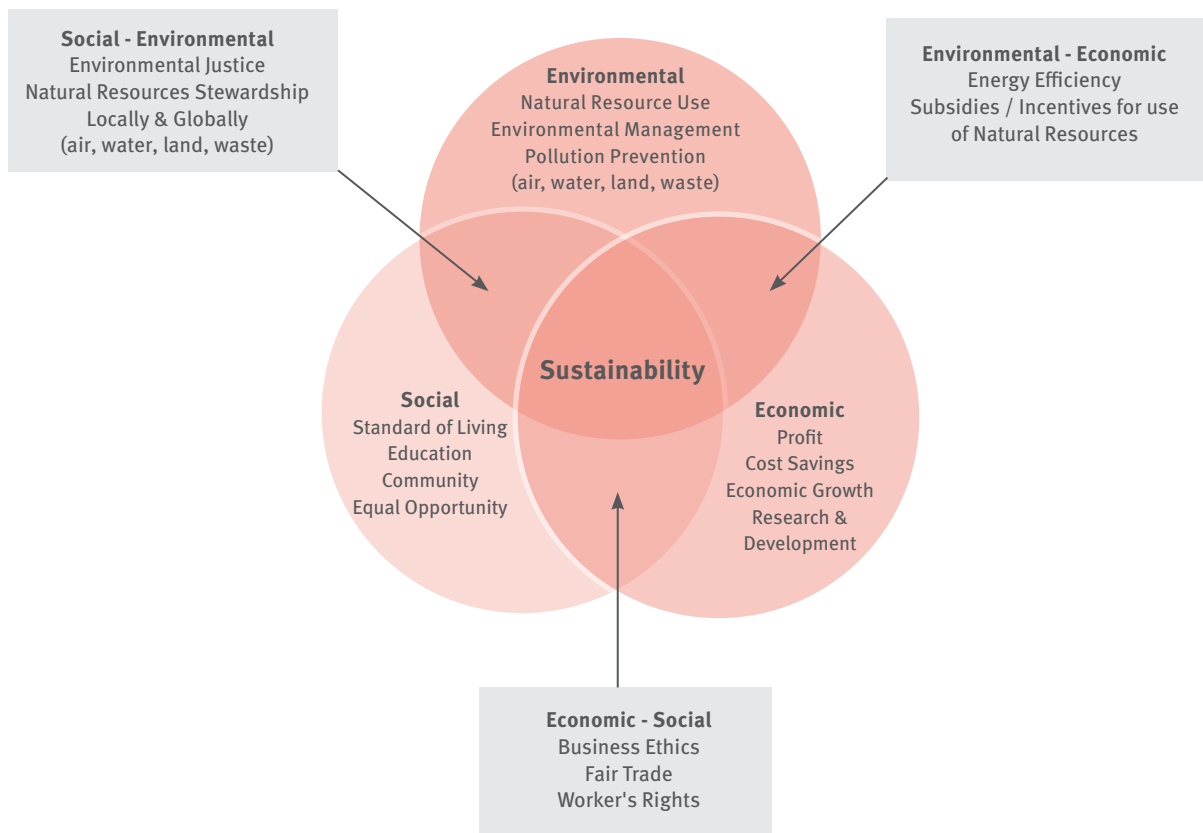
Social - Environmental
Environmental Justice
Natural Resources Stewardship
Locally & Globally
(air, water, land, waste)

Environmental
Natural Resource Use
Environmental Management
Pollution Prevention
(air, water, land, waste)

Environmental - Economic
Energy Efficiency
Subsidies / Incentives for use of Natural Resources

Sustainability

Social
Standard of Living
Education
Community
Equal Opportunity

Economic
Profit
Cost Savings
Economic Growth
Research & Development

Economic - Social
Business Ethics
Fair Trade
Worker's Rights